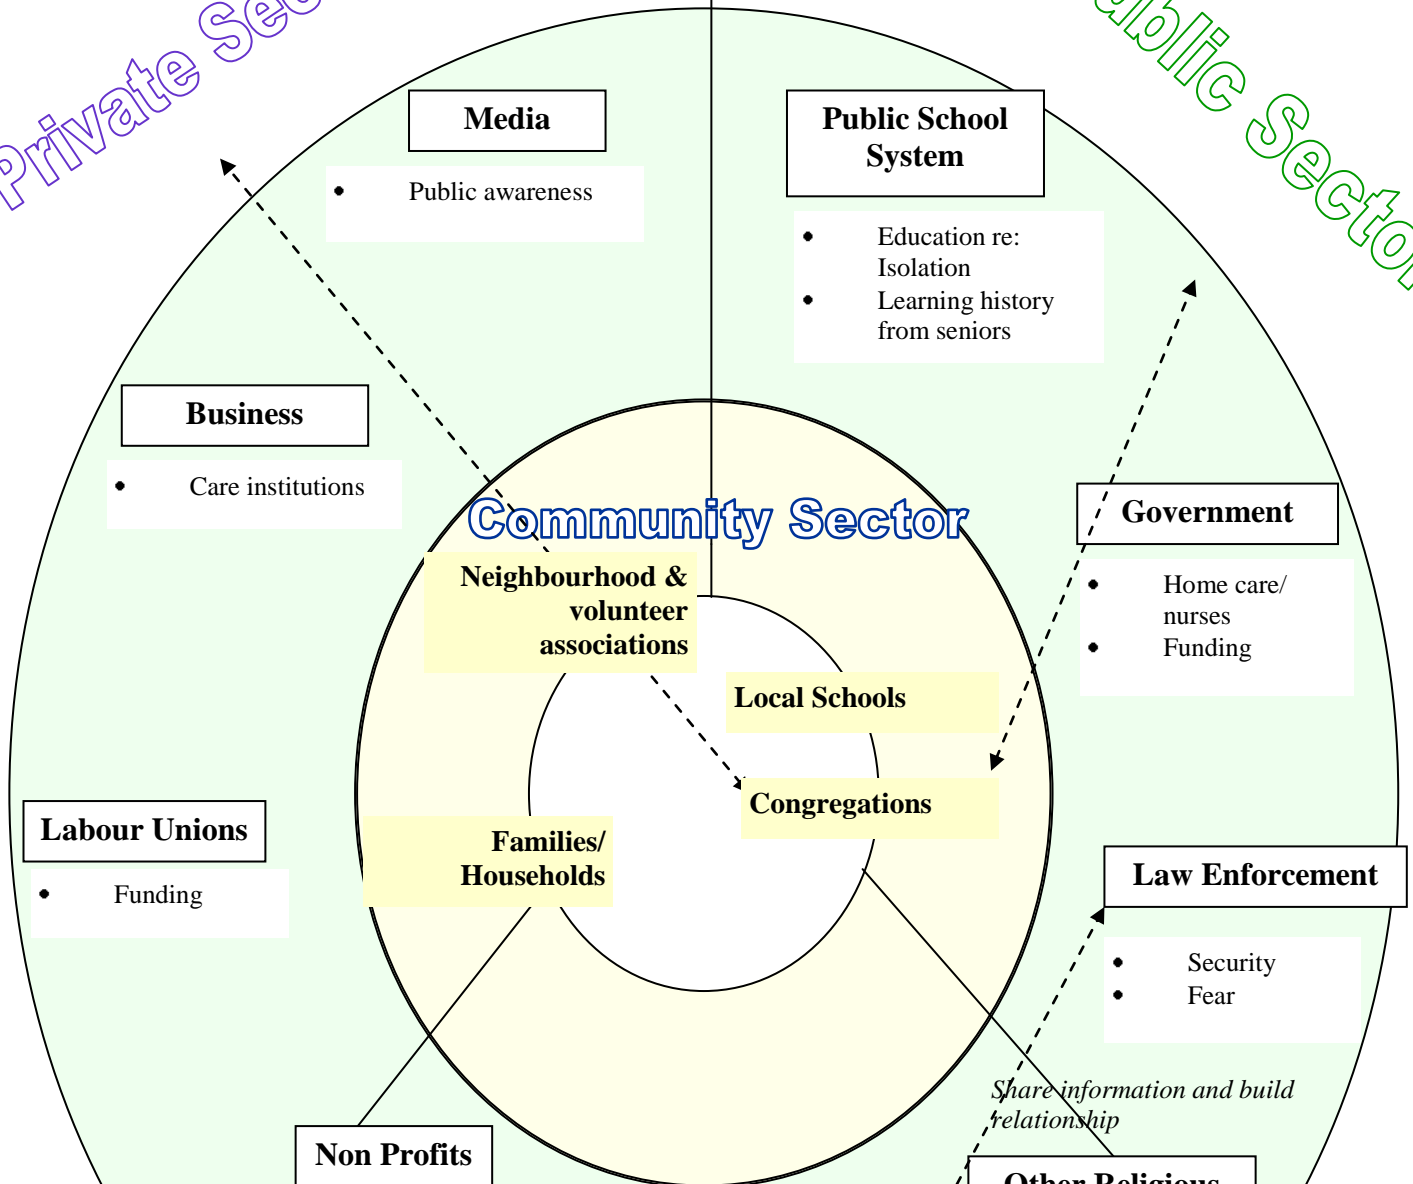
Private Se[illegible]

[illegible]blic Sector

Media

- Public awareness

Public School System

- Education re: Isolation
- Learning history from seniors

Business

- Care institutions

Community Sector

Neighbourhood & volunteer associations

Local Schools

Government

- Home care/ nurses
- Funding

Congregations

Labour Unions

- Funding

Families/ Households

Law Enforcement

- Security
- Fear

Share information and build relationship

Non Profits

Other Religious